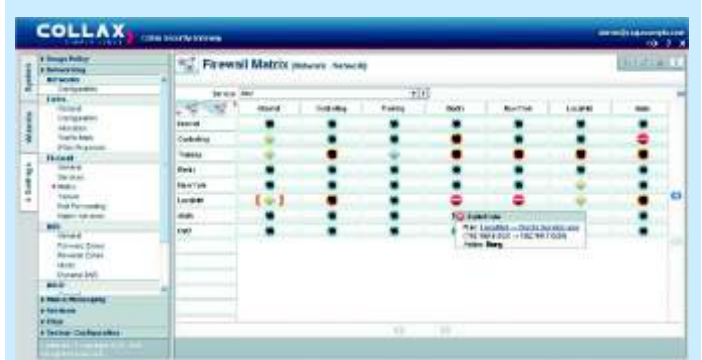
COLLAX

Firewall Matrix

Internet

Controlling

Training

Berlin

New York

Localnet

Vertrieb

Usage Policy

Networking

Networks

Configuration

Zones

Firewall

Matrix

DNS

Web Monitoring

Services

Files

System Configuration

System

Network

Settings

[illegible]